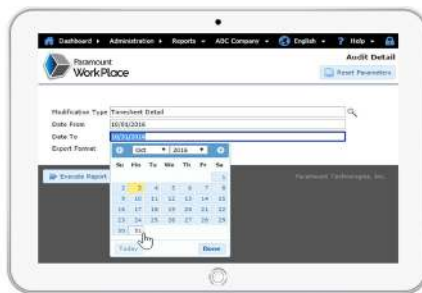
Dashboard ▸ Administration ▸ Reports ▾ ABC Company ▾ English ▾ ? Help ▾

Paramount WorkPlace

Audit Detail

Reset Parameters

Modification Type Timesheet Detail

Date From 10/01/2016

Date To 10/31/2016

Export Format

Execute Report

Oct 2016

| Su | Mo | Tu | We | Th | Fr | Sa |
|---|---|---|---|---|---|---|
| | | | | | | 1 |
| 2 | 3 | 4 | 5 | 6 | 7 | 8 |
| 9 | 10 | 11 | 12 | 13 | 14 | 15 |
| 16 | 17 | 18 | 19 | 20 | 21 | 22 |
| 23 | 24 | 25 | 26 | 27 | 28 | 29 |
| 30 | 31 | | | | | |

Today Done

Paramount Technologies, Inc.